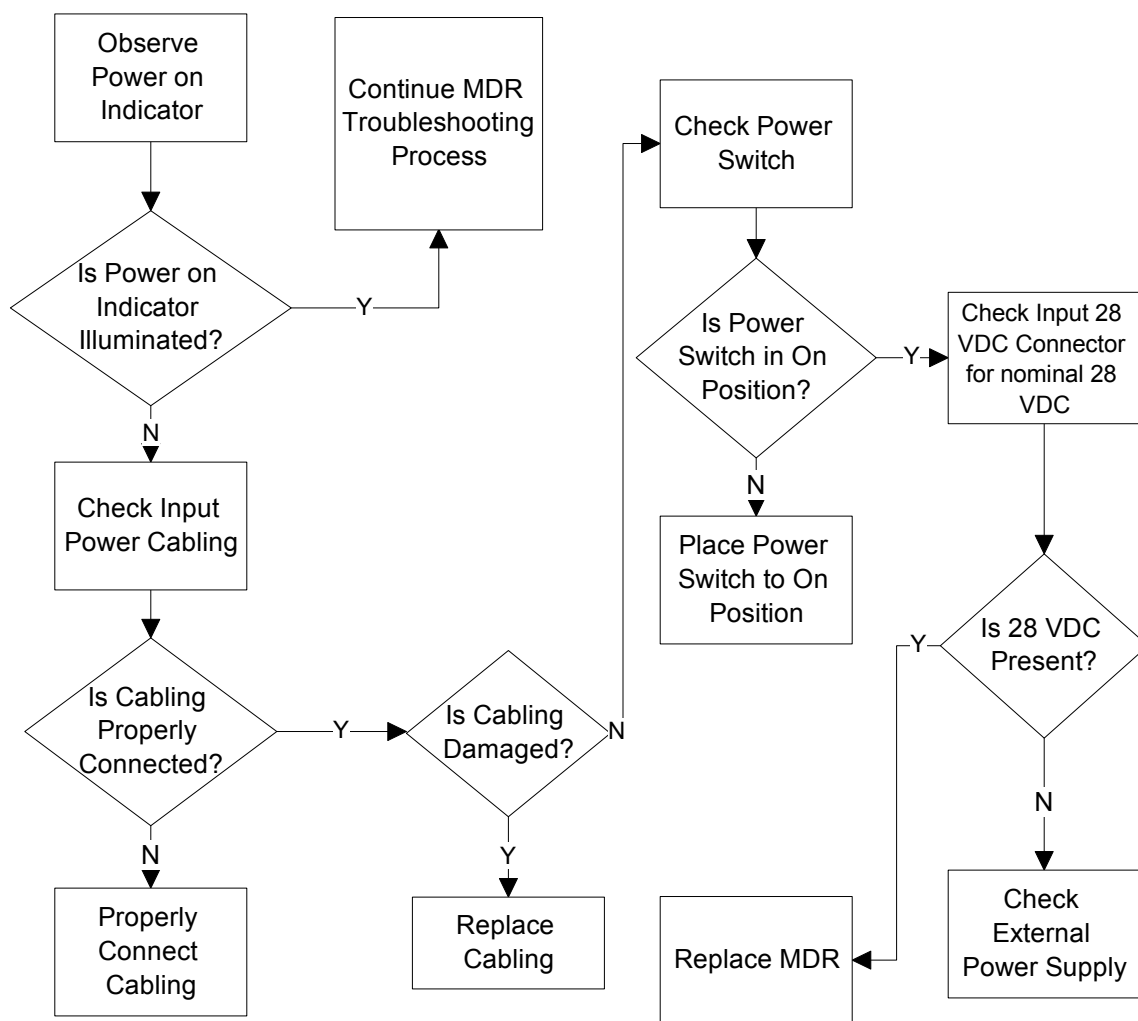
Observe Power on Indicator

Continue MDR Troubleshooting Process

Check Power Switch

Is Power on Indicator Illuminated?

Y

N

Is Power Switch in On Position?

Y

Check Input 28 VDC Connector for nominal 28 VDC

N

Check Input Power Cabling

Place Power Switch to On Position

Is 28 VDC Present?

Y

Is Cabling Properly Connected?

Y

Is Cabling Damaged?

N

N

Y

N

Properly Connect Cabling

Replace Cabling

Replace MDR

Check External Power Supply